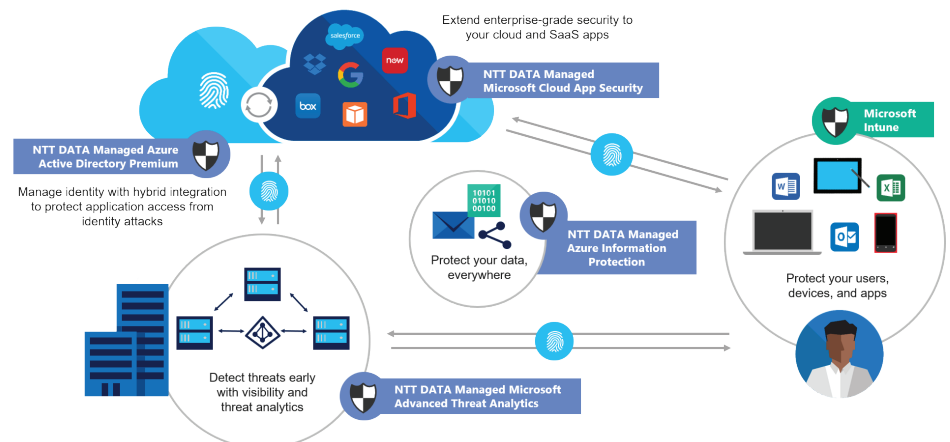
Extend enterprise-grade security to your cloud and SaaS apps

salesforce

now

box

NTT DATA Managed Microsoft Cloud App Security

NTT DATA Managed Azure Active Directory Premium

Manage identity with hybrid integration to protect application access from identity attacks

Microsoft Intune

10101
01010
00100

Protect your data, everywhere

NTT DATA Managed Azure Information Protection

Protect your users, devices, and apps

Detect threats early with visibility and threat analytics

NTT DATA Managed Microsoft Advanced Threat Analytics